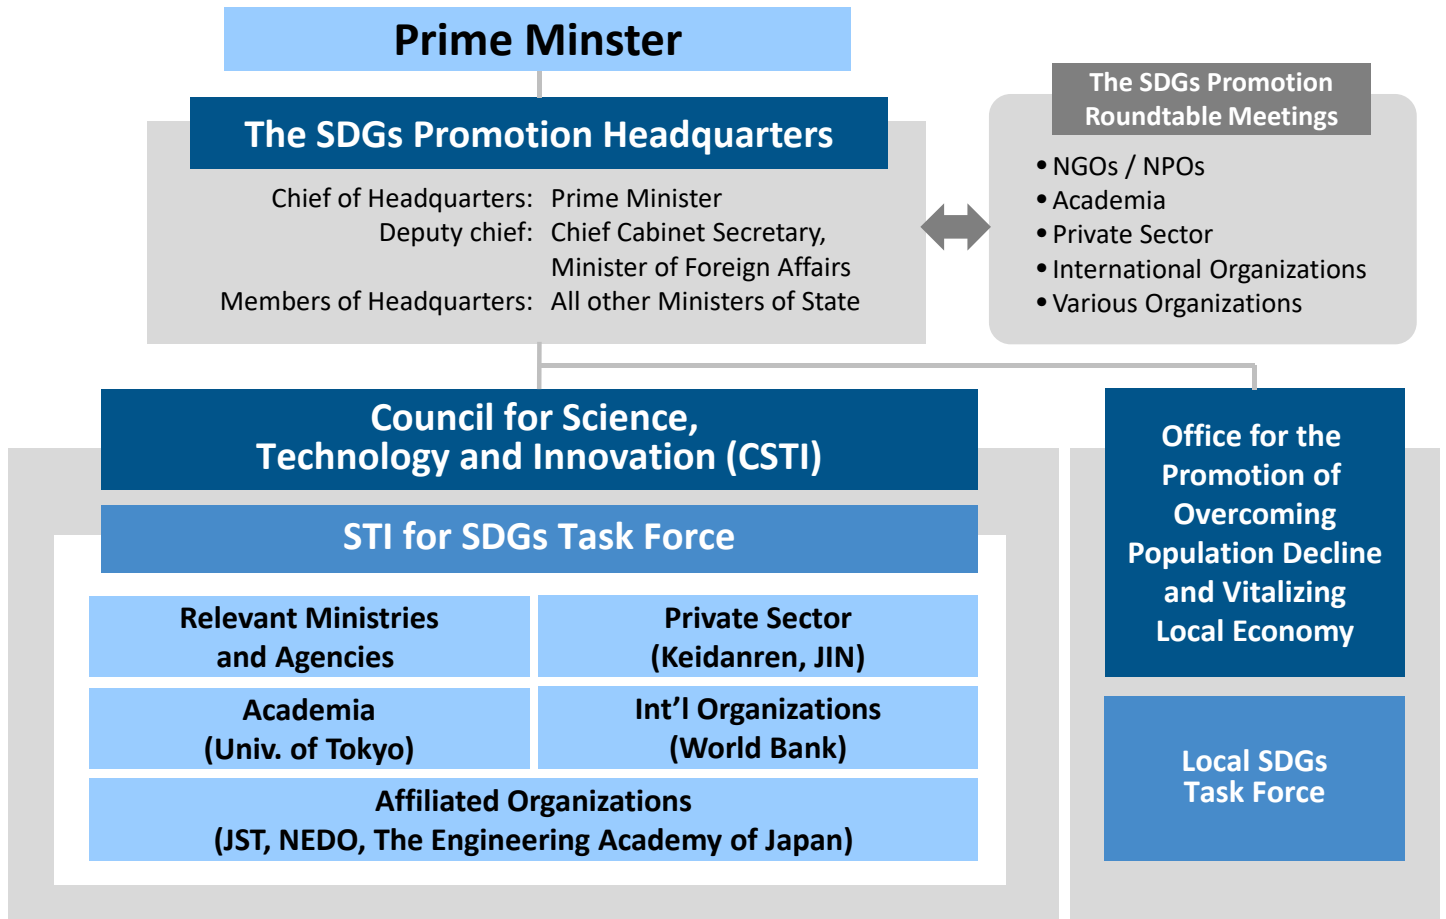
Prime Minster

The SDGs Promotion Headquarters

Chief of Headquarters: Prime Minister
Deputy chief: Chief Cabinet Secretary, Minister of Foreign Affairs
Members of Headquarters: All other Ministers of State

The SDGs Promotion Roundtable Meetings

• NGOs / NPOs
• Academia
• Private Sector
• International Organizations
• Various Organizations

Council for Science, Technology and Innovation (CSTI)

STI for SDGs Task Force

Relevant Ministries and Agencies

Private Sector (Keidanren, JIN)

Academia (Univ. of Tokyo)

Int'l Organizations (World Bank)

Affiliated Organizations (JST, NEDO, The Engineering Academy of Japan)

Office for the Promotion of Overcoming Population Decline and Vitalizing Local Economy

Local SDGs Task Force